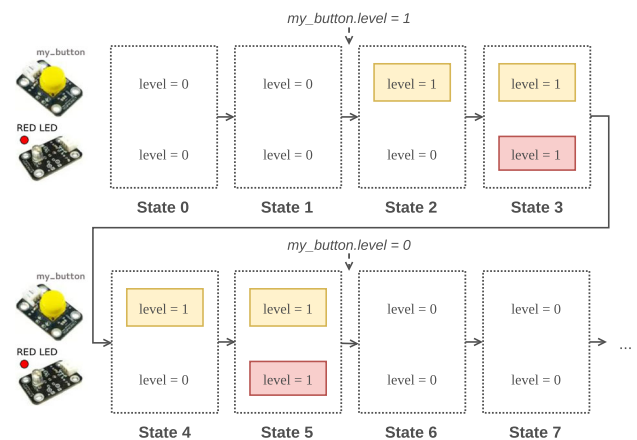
my_button.level = 1

my_button

RED LED

level = 0

level = 0

State 0

level = 0

level = 0

State 1

level = 1

level = 0

State 2

level = 1

level = 1

State 3

my_button.level = 0

my_button

RED LED

level = 1

level = 0

State 4

level = 1

level = 1

State 5

level = 0

level = 0

State 6

level = 0

level = 0

State 7

...